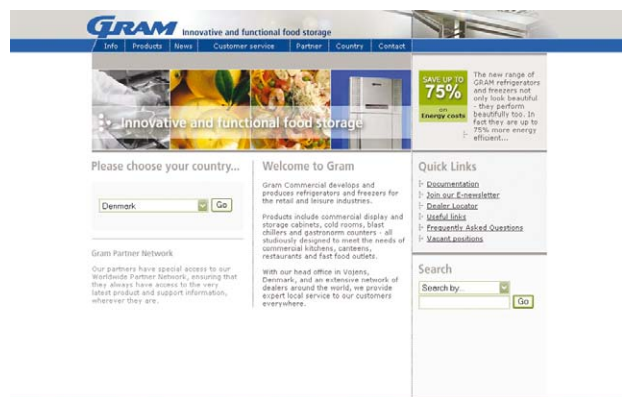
GRAM Innovative and functional food storage

Info | Products | News | Customer service | Partner | Country | Contact

Innovative and functional food storage

SAVE UP TO 75% on Energy costs

The new range of GRAM refrigerators and freezers not only look beautiful - they perform beautifully too. In fact they are up to 75% more energy efficient...

Please choose your country...

Denmark

Go

Gram Partner Network

Our partners have special access to our Worldwide Partner Network, ensuring that they always have access to the very latest product and support information, wherever they are.

Welcome to Gram

Gram Commercial develops and produces refrigerators and freezers for the retail and leisure industries.

Products include commercial display and storage cabinets, cold rooms, blast chillers and gastronorm counters - all studiously designed to meet the needs of commercial kitchens, canteens, restaurants and fast food outlets.

With our head office in Vojens, Denmark, and an extensive network of dealers around the world, we provide expert local service to our customers everywhere.

Quick Links

Documentation
Join our E-newsletter
Dealer Locator
Useful links
Frequently Asked Questions
Vacant positions

Search

Search by...

Go